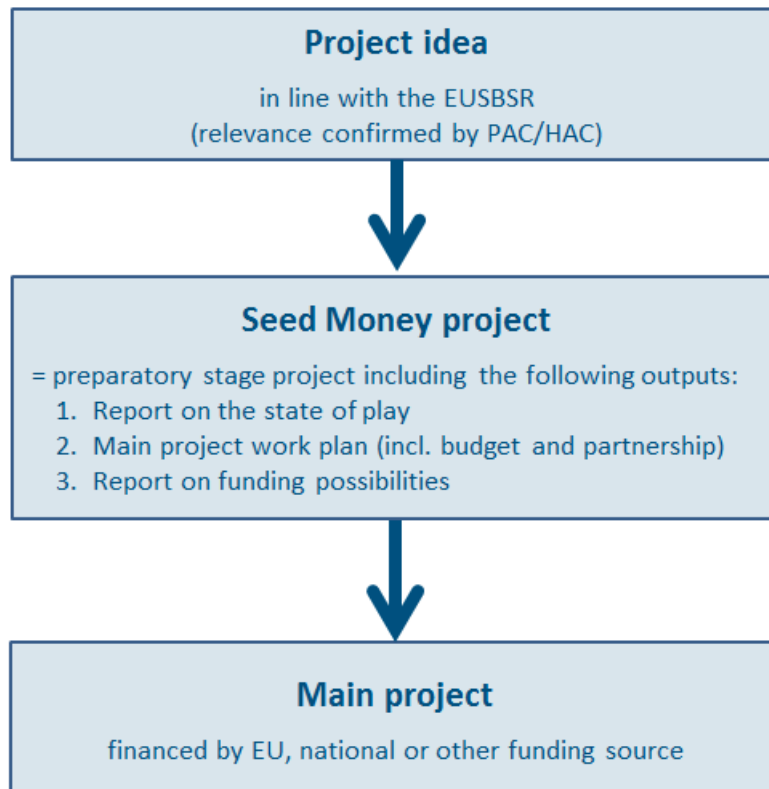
Project idea

in line with the EUSBSR
(relevance confirmed by PAC/HAC)

Seed Money project

= preparatory stage project including the following outputs:
1. Report on the state of play
2. Main project work plan (incl. budget and partnership)
3. Report on funding possibilities

Main project

financed by EU, national or other funding source